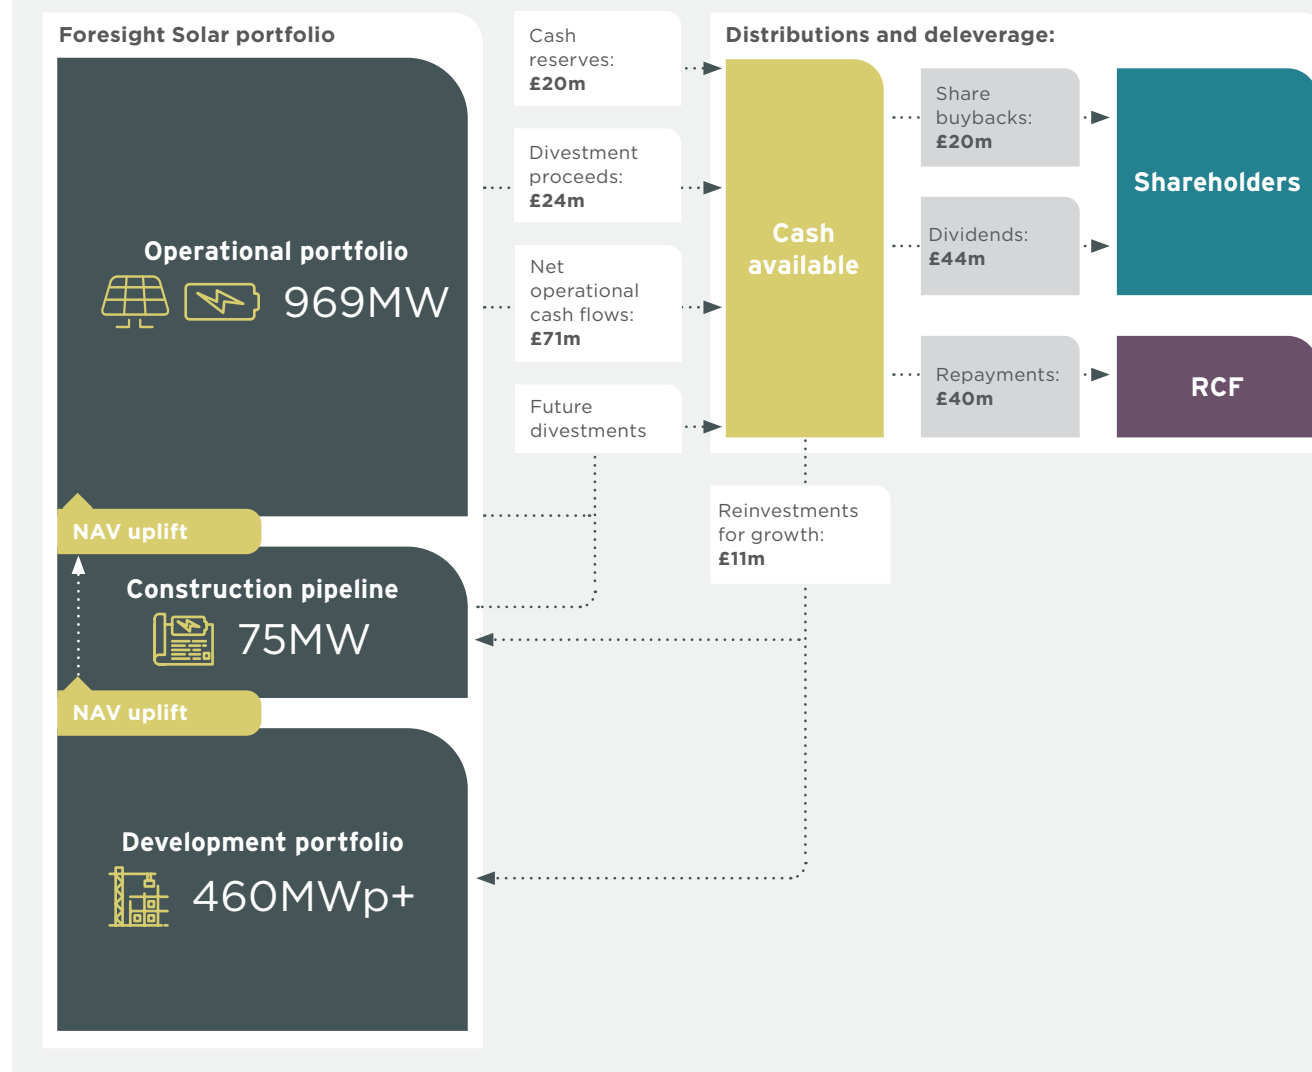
Foresight Solar portfolio

Operational portfolio

969MW

NAV uplift

Construction pipeline

75MW

NAV uplift

Development portfolio

460MWp+

Cash reserves: **£20m**

Divestment proceeds: **£24m**

Net operational cash flows: **£71m**

Future divestments

Distributions and deleverage:

Cash available

Share buybacks: **£20m**

Dividends: **£44m**

Repayments: **£40m**

Shareholders

RCF

Reinvestments for growth: **£11m**